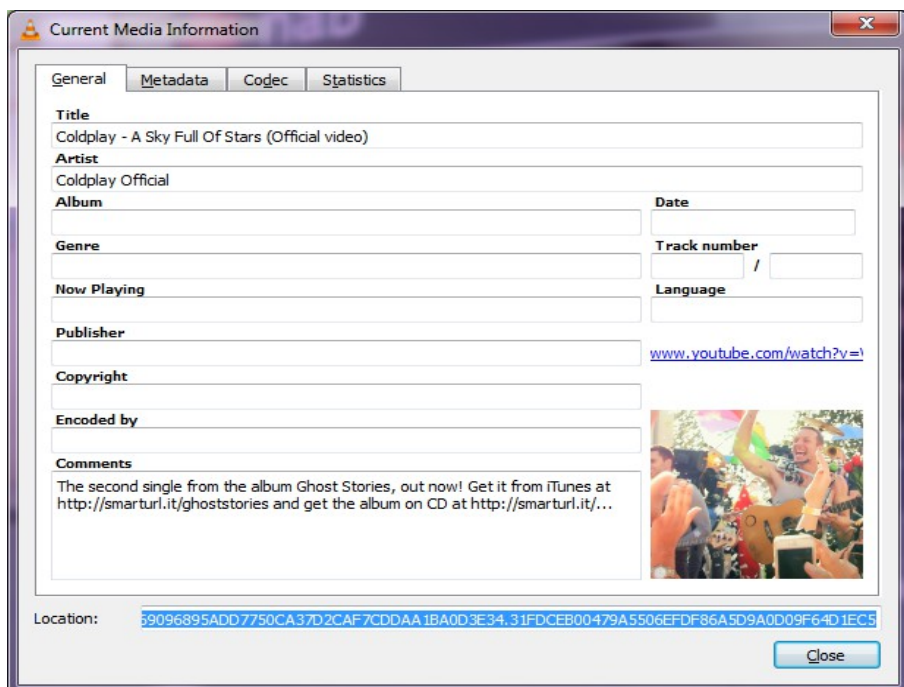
Current Media Information

General | Metadata | Codec | Statistics

Title
Coldplay - A Sky Full Of Stars (Official video)
Artist
Coldplay Official
Album
Date
Genre
Track number
/
Now Playing
Language
Publisher
www.youtube.com/watch?v=
Copyright
Encoded by
Comments
The second single from the album Ghost Stories, out now! Get it from iTunes at http://smarturl.it/ghoststories and get the album on CD at http://smarturl.it/...

Location: 69096895ADD7750CA37D2CAF7CDDAA1BA0D3E34.31FDCEB00479A5506EFDF86A5D9A0D09F64D1EC5

Close